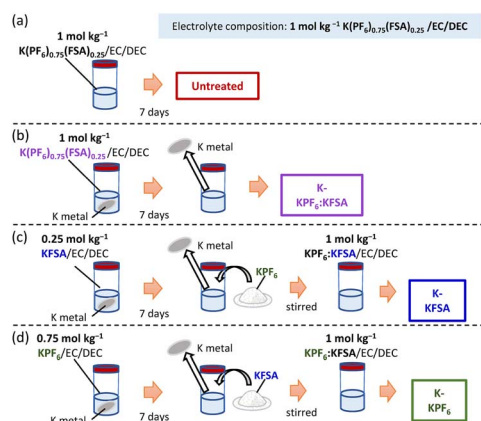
(a)

Electrolyte composition: 1 mol kg$^{-1}$ K(PF$_6$)$_{0.75}$(FSA)$_{0.25}$ /EC/DEC

1 mol kg$^{-1}$ K(PF$_6$)$_{0.75}$(FSA)$_{0.25}$/EC/DEC

7 days

Untreated

(b)

1 mol kg$^{-1}$ K(PF$_6$)$_{0.75}$(FSA)$_{0.25}$/EC/DEC

K metal

K metal

7 days

K-KPF$_6$:KFSA

(c)

0.25 mol kg$^{-1}$ KFSA/EC/DEC

K metal

K metal

KPF$_6$

7 days

stirred

1 mol kg$^{-1}$ KPF$_6$:KFSA/EC/DEC

K-KFSA

(d)

0.75 mol kg$^{-1}$ KPF$_6$/EC/DEC

K metal

K metal

KFSA

7 days

stirred

1 mol kg$^{-1}$ KPF$_6$:KFSA/EC/DEC

K-KPF$_6$